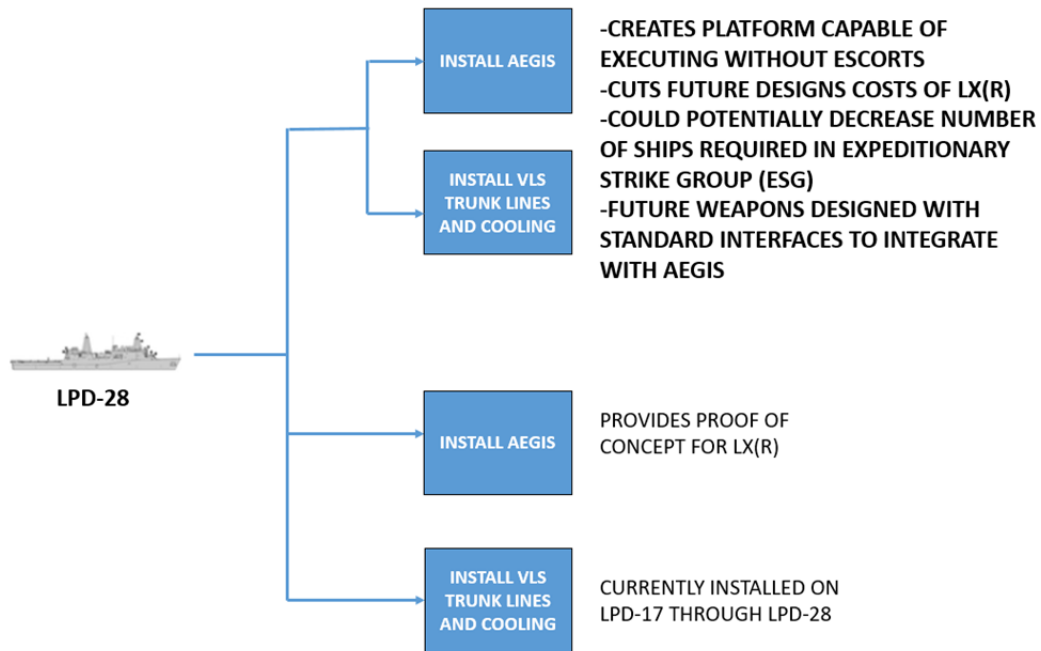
LPD-28

INSTALL AEGIS

INSTALL VLS TRUNK LINES AND COOLING

-CREATES PLATFORM CAPABLE OF EXECUTING WITHOUT ESCORTS
-CUTS FUTURE DESIGNS COSTS OF LX(R)
-COULD POTENTIALLY DECREASE NUMBER OF SHIPS REQUIRED IN EXPEDITIONARY STRIKE GROUP (ESG)
-FUTURE WEAPONS DESIGNED WITH STANDARD INTERFACES TO INTEGRATE WITH AEGIS

INSTALL AEGIS

PROVIDES PROOF OF CONCEPT FOR LX(R)

INSTALL VLS TRUNK LINES AND COOLING

CURRENTLY INSTALLED ON LPD-17 THROUGH LPD-28